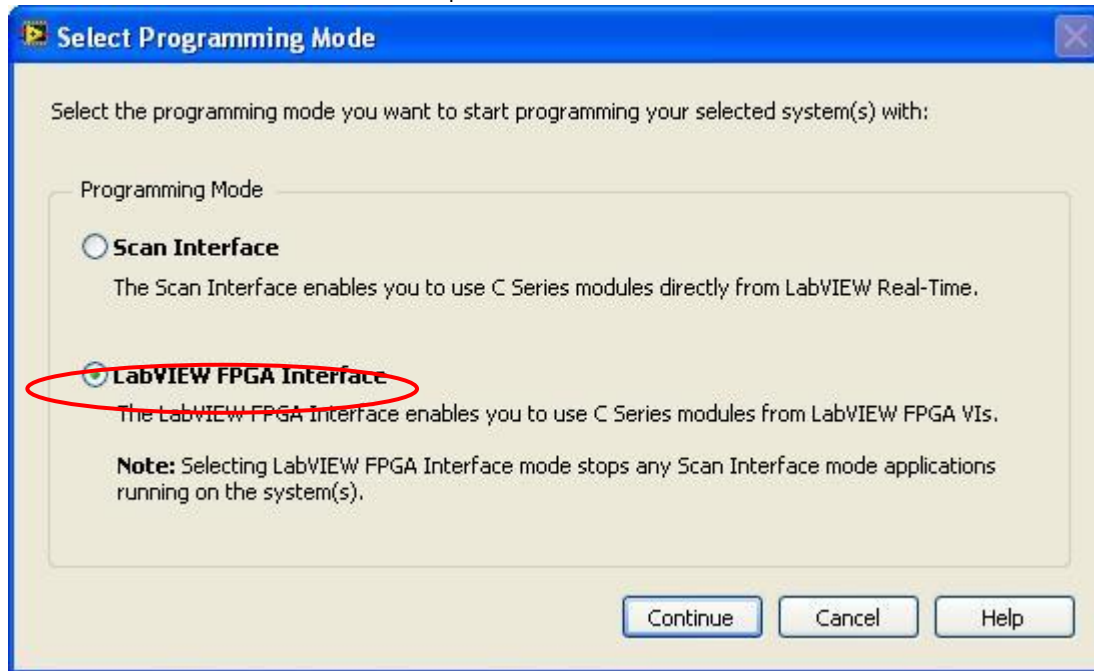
Select Programming Mode

Select the programming mode you want to start programming your selected system(s) with:

Programming Mode

Scan Interface

The Scan Interface enables you to use C Series modules directly from LabVIEW Real-Time.

LabVIEW FPGA Interface

The LabVIEW FPGA Interface enables you to use C Series modules from LabVIEW FPGA VIs.

**Note:** Selecting LabVIEW FPGA Interface mode stops any Scan Interface mode applications running on the system(s).

Continue Cancel Help